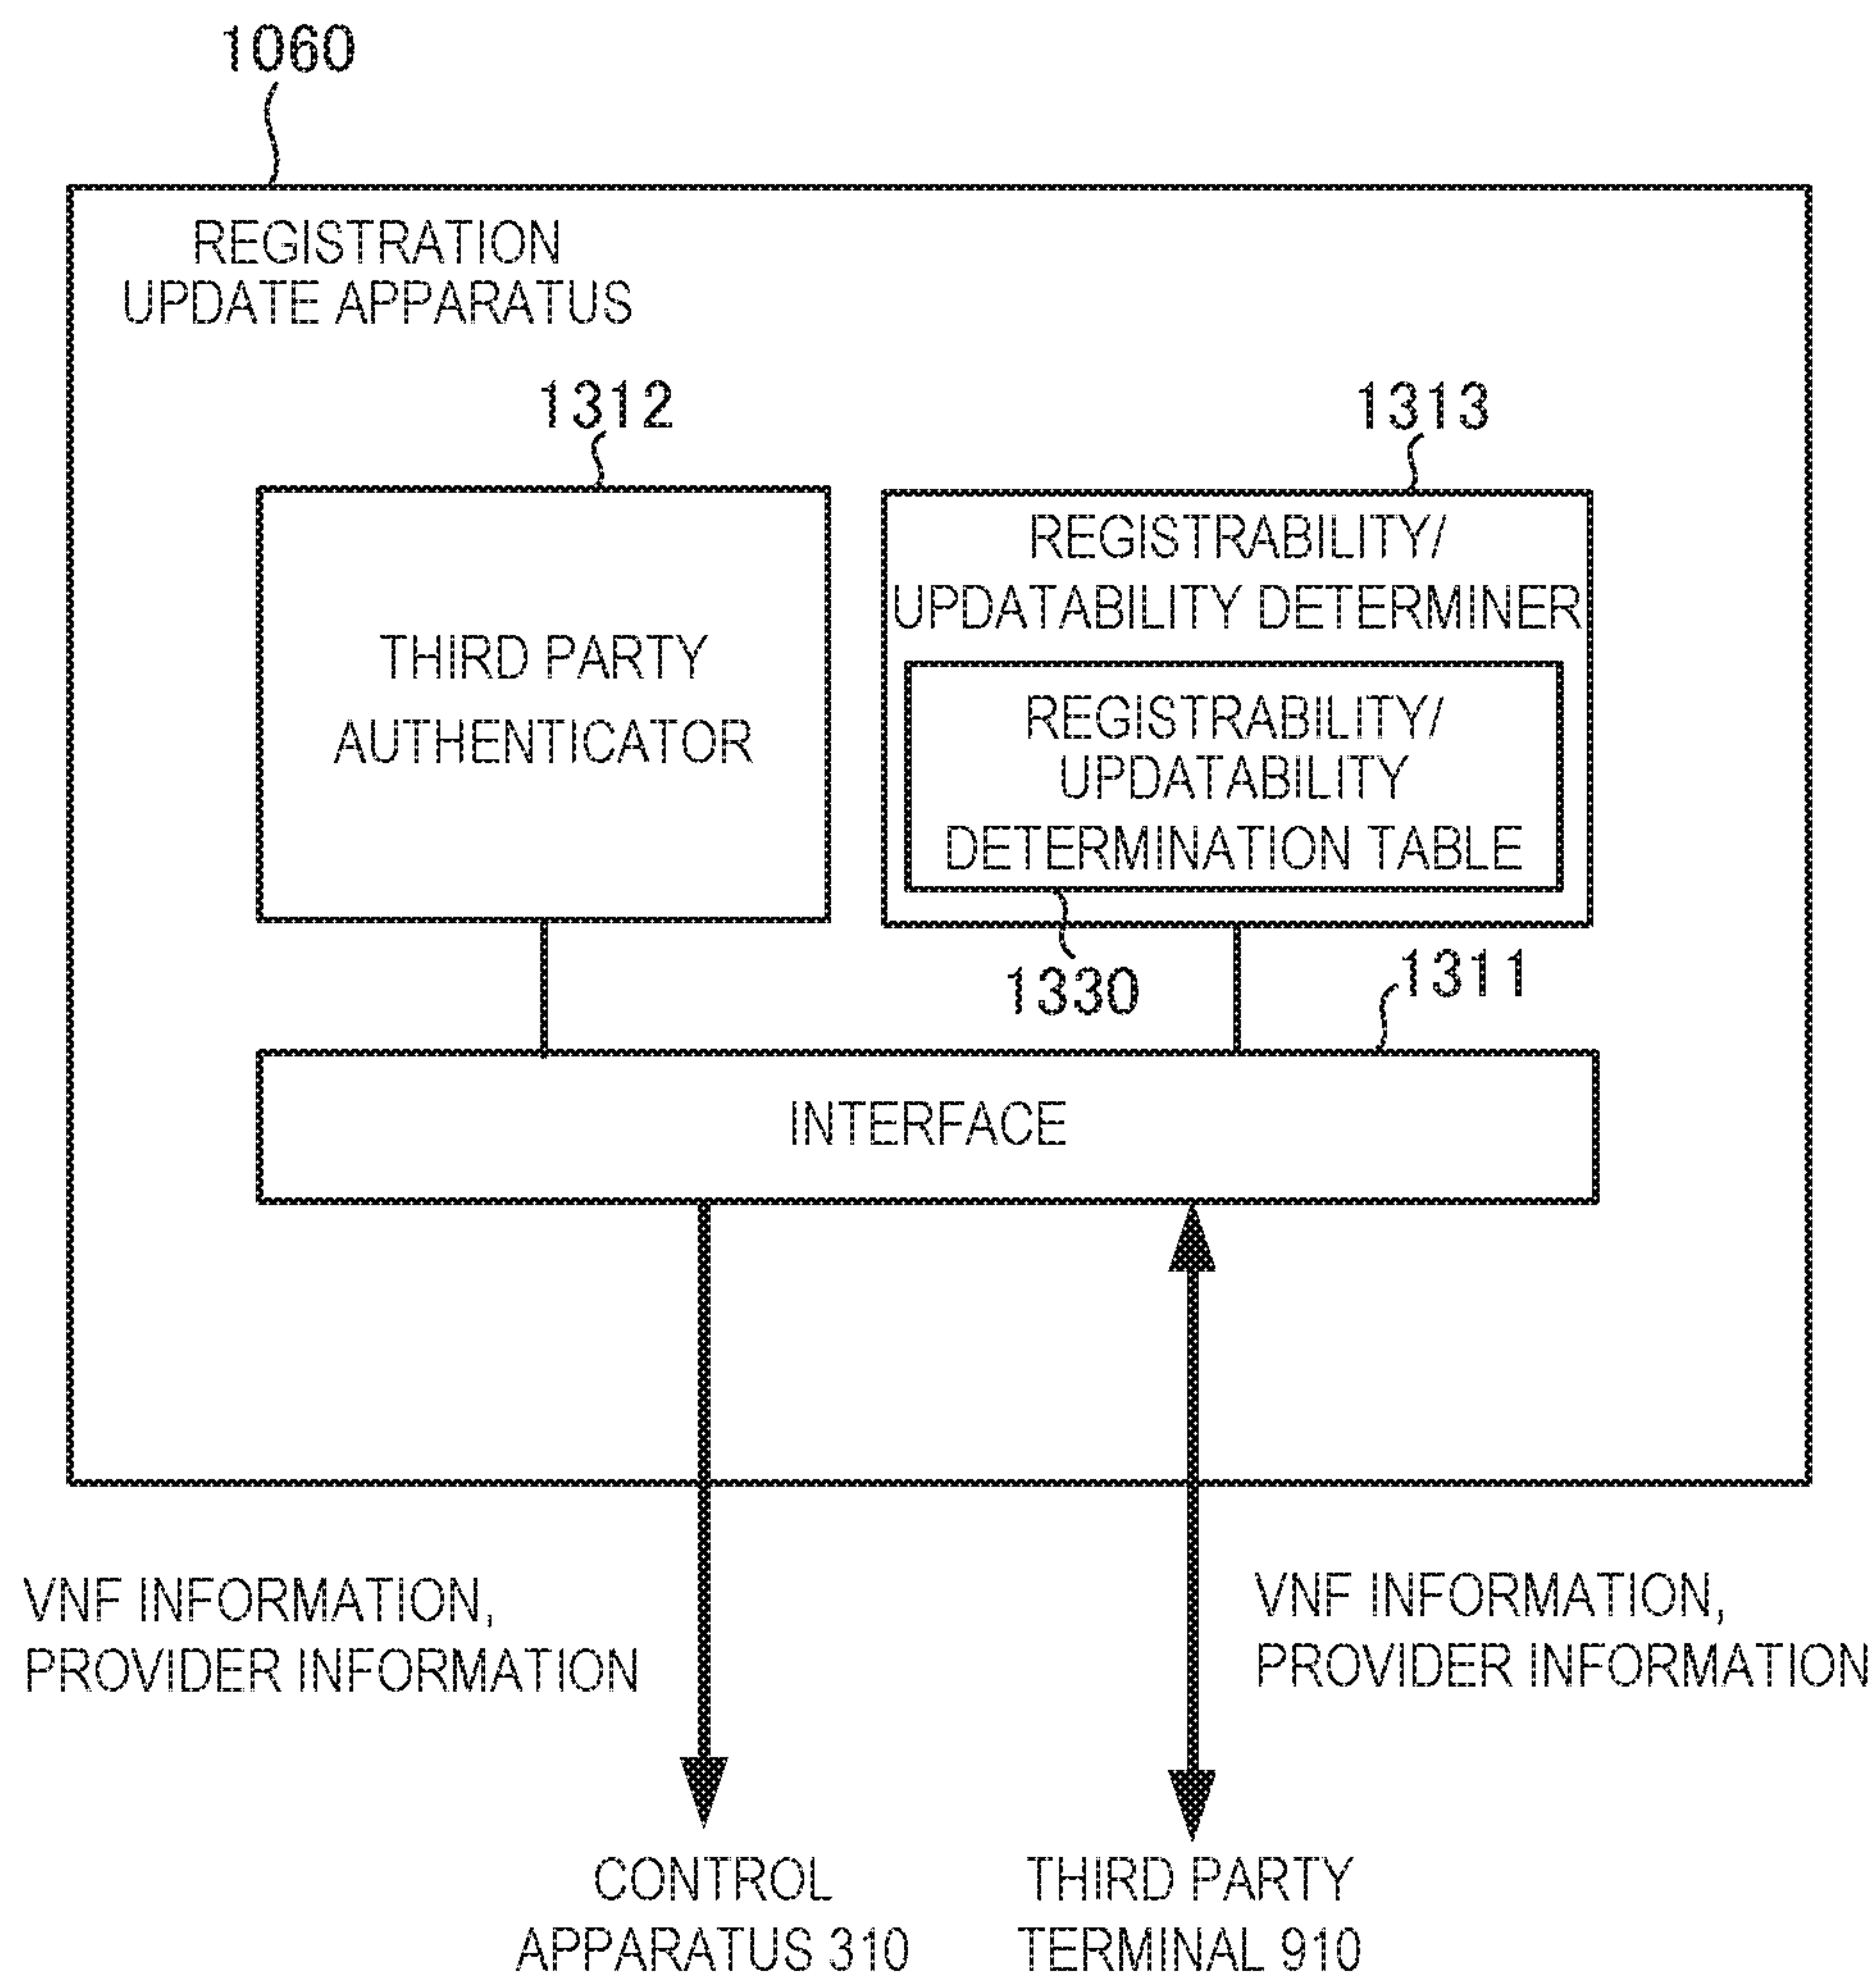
1060

REGISTRATION
UPDATE APPARATUS

1312

1313

THIRD PARTY
AUTHENTICATOR

REGISTRABILITY/
UPDATABILITY DETERMINER

REGISTRABILITY/
UPDATABILITY
DETERMINATION TABLE

1330

1311

INTERFACE

VNF INFORMATION,
PROVIDER INFORMATION

VNF INFORMATION,
PROVIDER INFORMATION

CONTROL
APPARATUS 310

THIRD PARTY
TERMINAL 910